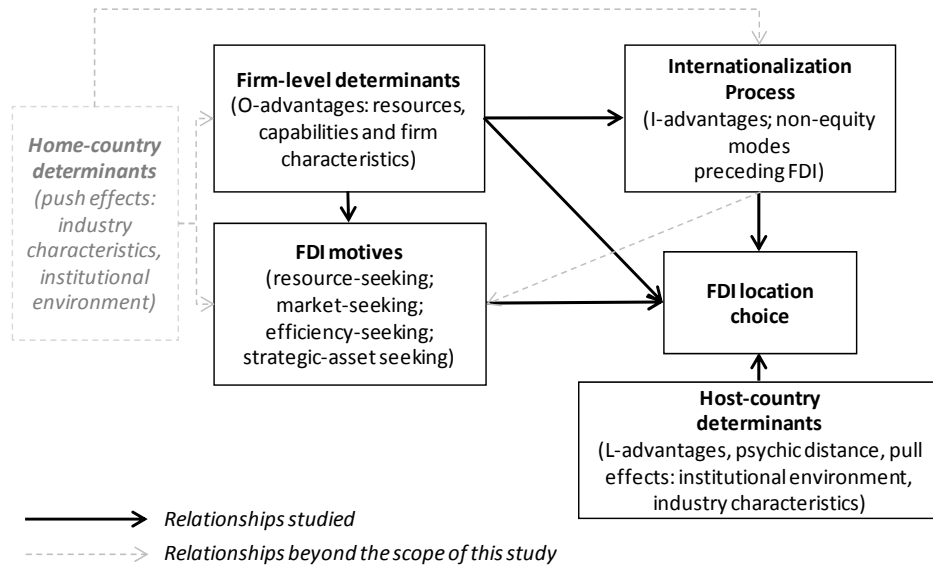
Home-country determinants (push effects: industry characteristics, institutional environment)

Firm-level determinants (O-advantages: resources, capabilities and firm characteristics)

Internationalization Process (I-advantages; non-equity modes preceding FDI)

FDI motives (resource-seeking; market-seeking; efficiency-seeking; strategic-asset seeking)

FDI location choice

Host-country determinants (L-advantages, psychic distance, pull effects: institutional environment, industry characteristics)

Relationships studied

Relationships beyond the scope of this study